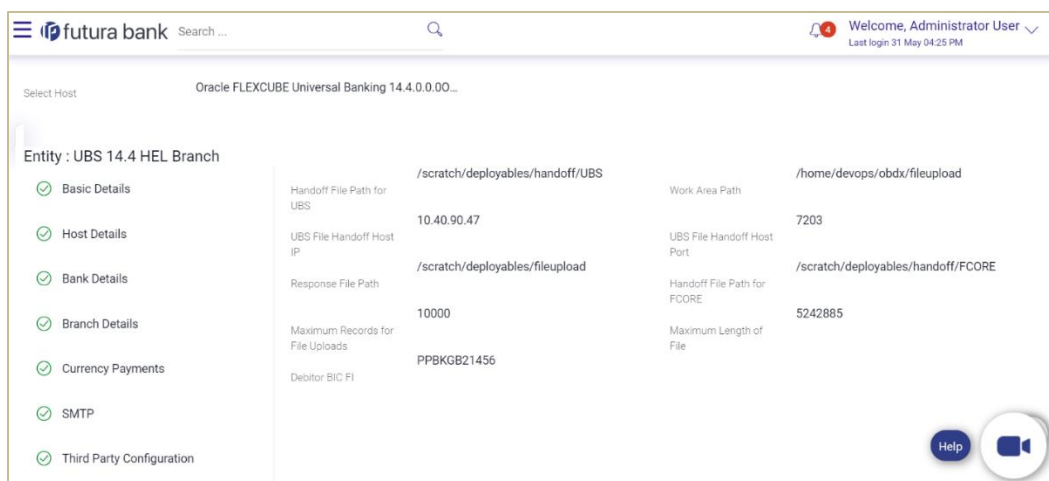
futura bank Search ...

4 Welcome, Administrator User
Last login 31 May 04:25 PM

Select Host Oracle FLEXCUBE Universal Banking 14.4.0.0.0O...

Entity : UBS 14.4 HEL Branch

Basic Details

Host Details

Bank Details

Branch Details

Currency Payments

SMTP

Third Party Configuration

Handoff File Path for UBS
/scratch/deployables/handoff/UBS

Work Area Path
/home/devops/obdx/fileupload

UBS File Handoff Host IP
10.40.90.47

UBS File Handoff Host Port
7203

Response File Path
/scratch/deployables/fileupload

Handoff File Path for FCORE
/scratch/deployables/handoff/FCORE

Maximum Records for File Uploads
10000

Maximum Length of File
5242885

Debitor BIC FI
PPBKGB21456

Help